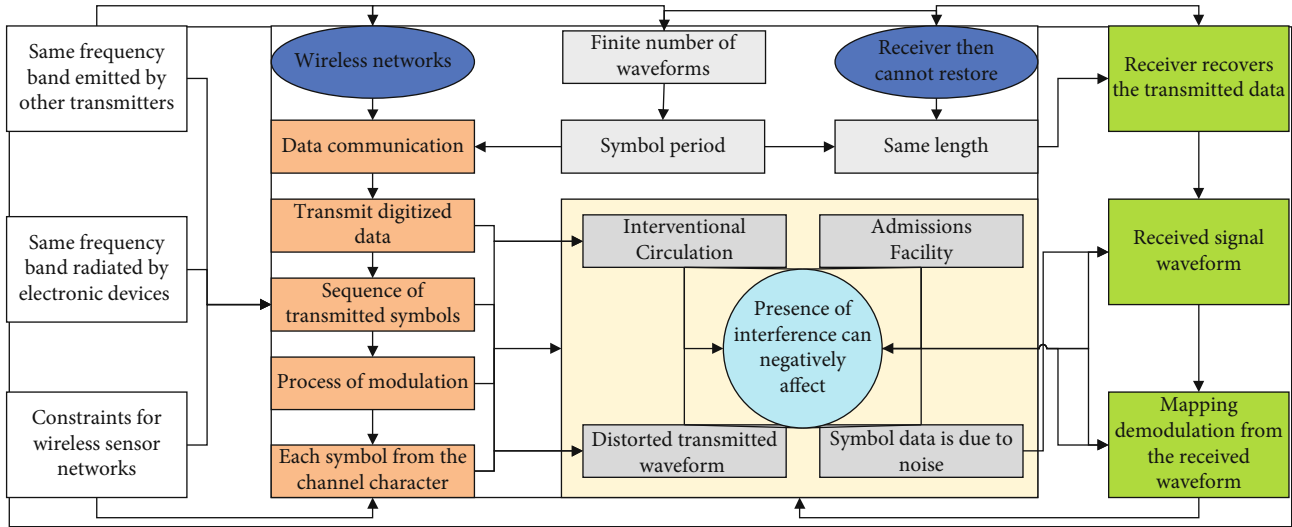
Same frequency band emitted by other transmitters

Same frequency band radiated by electronic devices

Constraints for wireless sensor networks

Wireless networks

Data communication

Transmit digitized data

Sequence of transmitted symbols

Process of modulation

Each symbol from the channel character

Finite number of waveforms

Symbol period

Receiver then cannot restore

Same length

Interventional Circulation

Admissions Facility

Presence of interference can negatively affect

Distorted transmitted waveform

Symbol data is due to noise

Receiver recovers the transmitted data

Received signal waveform

Mapping demodulation from the received waveform